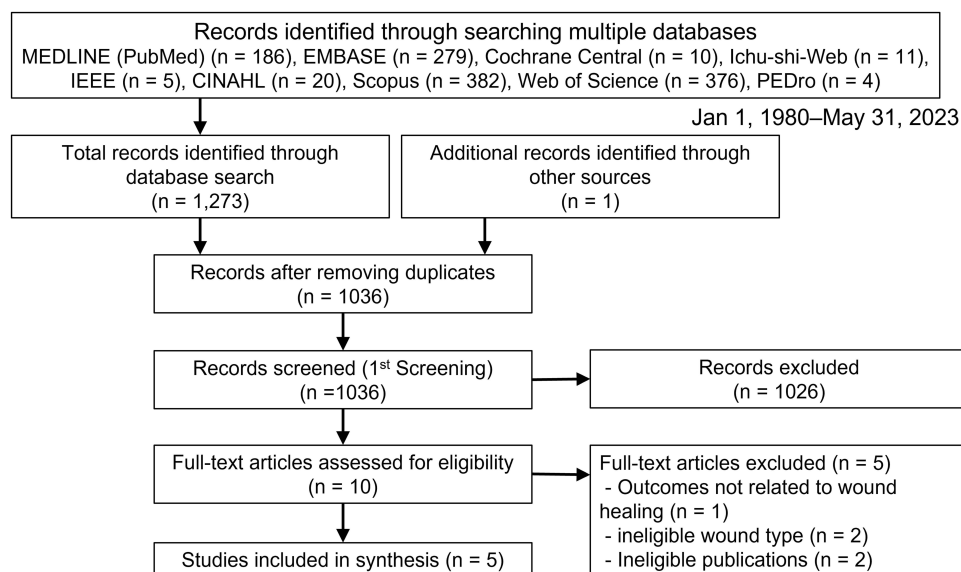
Records identified through searching multiple databases
MEDLINE (PubMed) (n = 186), EMBASE (n = 279), Cochrane Central (n = 10), Ichu-shi-Web (n = 11), IEEE (n = 5), CINAHL (n = 20), Scopus (n = 382), Web of Science (n = 376), PEDro (n = 4)

Jan 1, 1980–May 31, 2023

Total records identified through database search
(n = 1,273)

Additional records identified through other sources
(n = 1)

Records after removing duplicates
(n = 1036)

Records screened (1$^{st}$ Screening)
(n =1036)

Records excluded
(n = 1026)

Full-text articles assessed for eligibility
(n = 10)

Full-text articles excluded (n = 5)
- Outcomes not related to wound healing (n = 1)
- ineligible wound type (n = 2)
- Ineligible publications (n = 2)

Studies included in synthesis (n = 5)